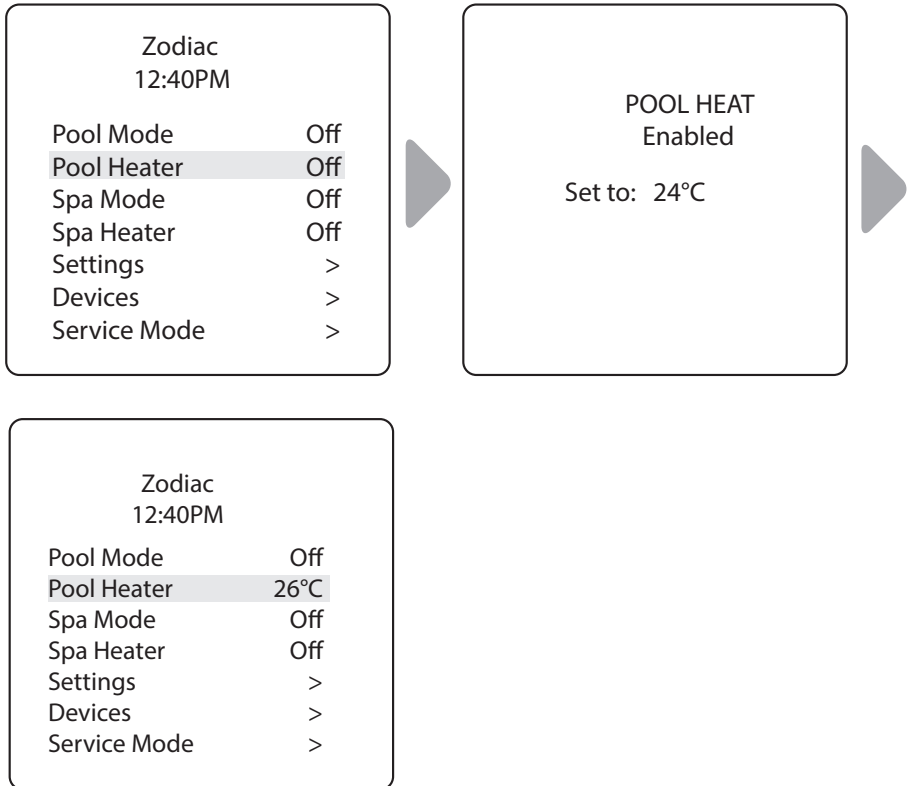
Zodiac
12:40PM

| | |
|---|---|
| Pool Mode | Off |
| Pool Heater | Off |
| Spa Mode | Off |
| Spa Heater | Off |
| Settings | > |
| Devices | > |
| Service Mode | > |

POOL HEAT
Enabled

Set to: 24°C

Zodiac
12:40PM

| | |
|---|---|
| Pool Mode | Off |
| Pool Heater | 26°C |
| Spa Mode | Off |
| Spa Heater | Off |
| Settings | > |
| Devices | > |
| Service Mode | > |